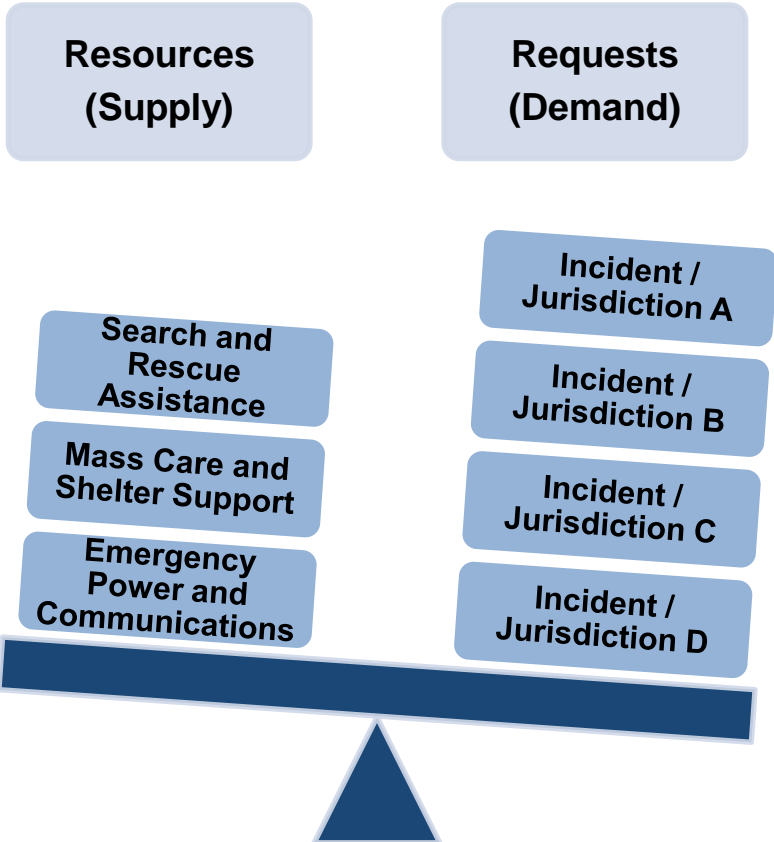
Resources (Supply)

Requests (Demand)

Search and Rescue Assistance

Mass Care and Shelter Support

Emergency Power and Communications

Incident / Jurisdiction A

Incident / Jurisdiction B

Incident / Jurisdiction C

Incident / Jurisdiction D